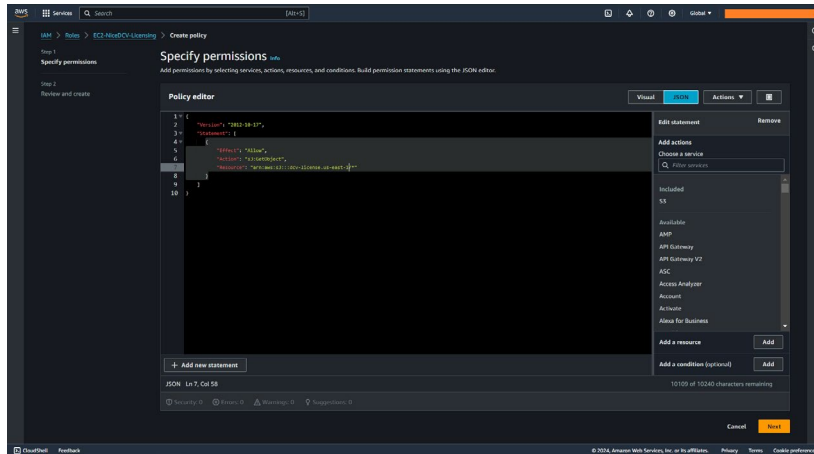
aws Services Search [Alt+S] Global ▾

IAM > Roles > EC2-NiceDCV-Licensing > Create policy

Step 1
Specify permissions

Step 2
Review and create

Specify permissions Info
Add permissions by selecting services, actions, resources, and conditions. Build permission statements using the JSON editor.

Policy editor

Visual JSON Actions ▾

1 {
2 "Version": "2012-10-17",
3 "Statement": [
4 {
5 "Effect": "Allow",
6 "Action": "s3:GetObject",
7 "Resource": "arn:aws:s3:::dcv-license.us-east-1/*"
8 }
9 ]
10 }

Edit statement Remove

Add actions
Choose a service
Filter services

Included
S3

Available
AMP
API Gateway
API Gateway V2
ASC
Access Analyzer
Account
Activate
Alexa for Business

Add a resource Add

Add a condition (optional) Add

+ Add new statement

JSON Ln 7, Col 58

10109 of 10240 characters remaining

Security: 0 Errors: 0 Warnings: 0 Suggestions: 0

Cancel Next

CloudShell Feedback

© 2024, Amazon Web Services, Inc. or its affiliates. Privacy Terms Cookie preferences